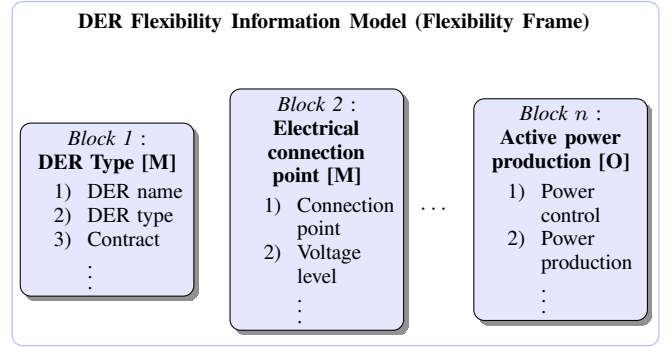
DER Flexibility Information Model (Flexibility Frame)

*Block 1* :
**DER Type [M]**
1) DER name
2) DER type
3) Contract
$\vdots$

*Block 2* :
**Electrical connection point [M]**
1) Connection point
2) Voltage level
$\vdots$

$\cdots$

*Block n* :
**Active power production [O]**
1) Power control
2) Power production
$\vdots$